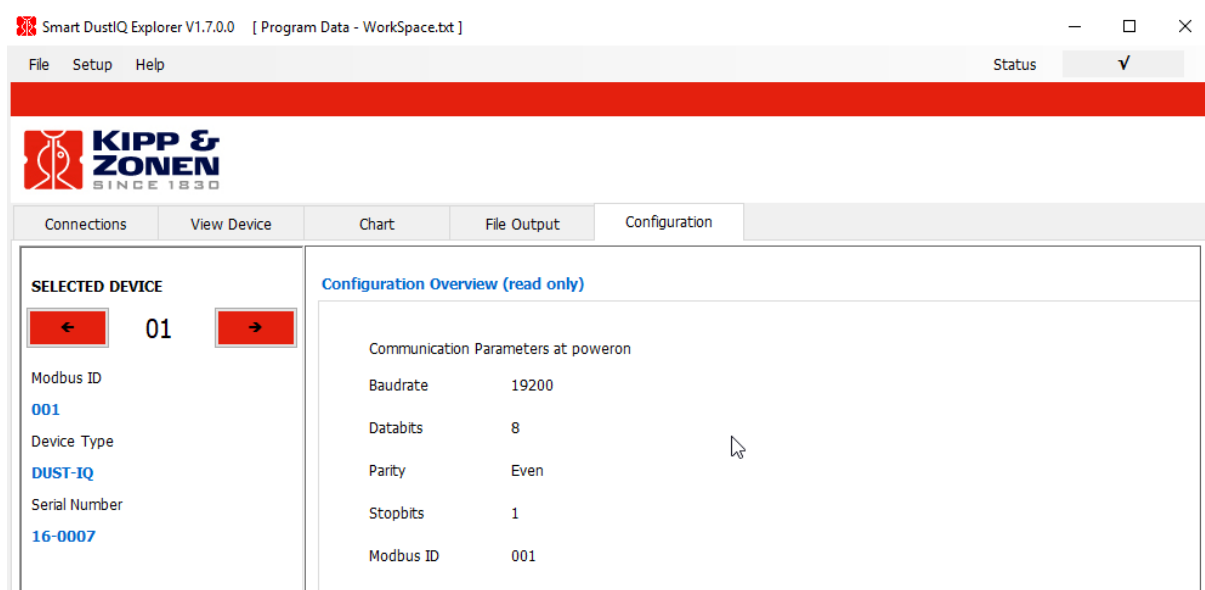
Smart DustIQ Explorer V1.7.0.0 [ Program Data - WorkSpace.txt ]

File Setup Help

Status √

KIPP & ZONEN
SINCE 1830

Connections | View Device | Chart | File Output | Configuration

SELECTED DEVICE

←  01  →

Modbus ID
001
Device Type
DUST-IQ
Serial Number
16-0007

Configuration Overview (read only)

Communication Parameters at poweron

| | |
|---|---|
| Baudrate | 19200 |
| Databits | 8 |
| Parity | Even |
| Stopbits | 1 |
| Modbus ID | 001 |